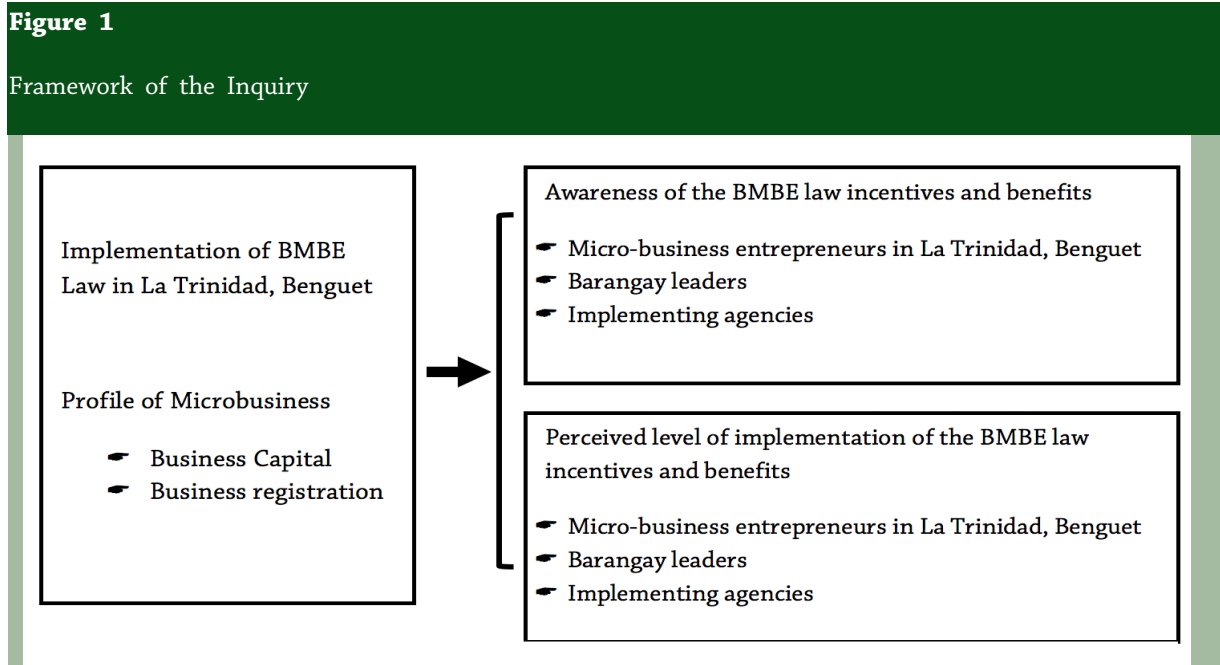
Figure 1

Framework of the Inquiry

Implementation of BMBE Law in La Trinidad, Benguet

Profile of Microbusiness

- Business Capital
- Business registration

Awareness of the BMBE law incentives and benefits

- Micro-business entrepreneurs in La Trinidad, Benguet
- Barangay leaders
- Implementing agencies

Perceived level of implementation of the BMBE law incentives and benefits

- Micro-business entrepreneurs in La Trinidad, Benguet
- Barangay leaders
- Implementing agencies